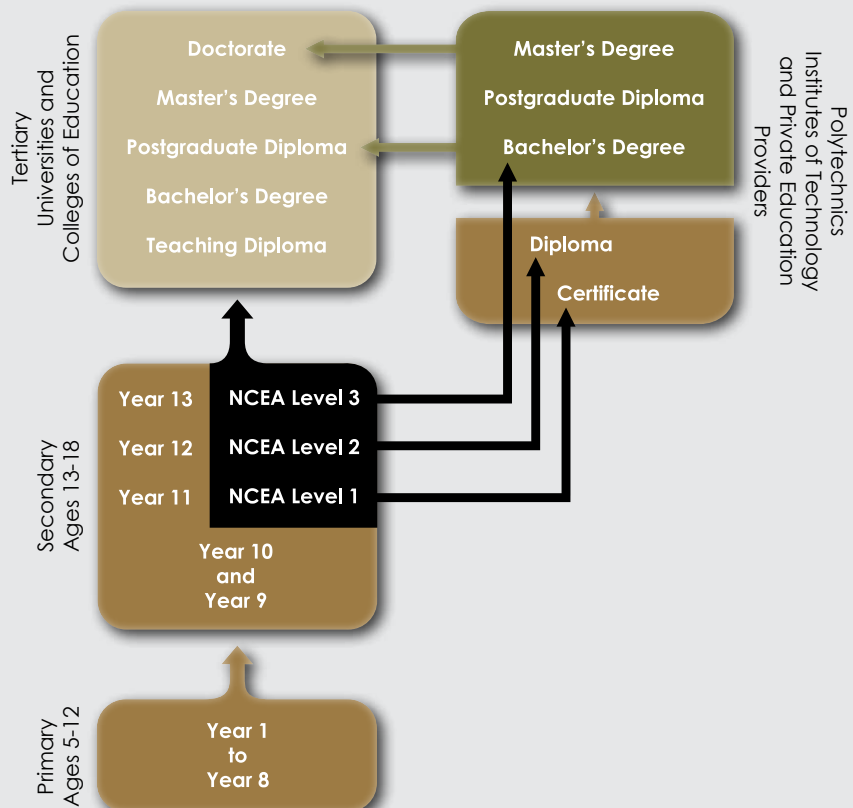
Tertiary
Universities and
Colleges of Education

Doctorate

Master's Degree

Postgraduate Diploma

Bachelor's Degree

Teaching Diploma

Master's Degree

Postgraduate Diploma

Bachelor's Degree

Polytechnics
Institutes of Technology
and Private Education
Providers

Diploma

Certificate

Secondary
Ages 13-18

Year 13

Year 12

Year 11

NCEA Level 3

NCEA Level 2

NCEA Level 1

Year 10
and
Year 9

Primary
Ages 5-12

Year 1
to
Year 8